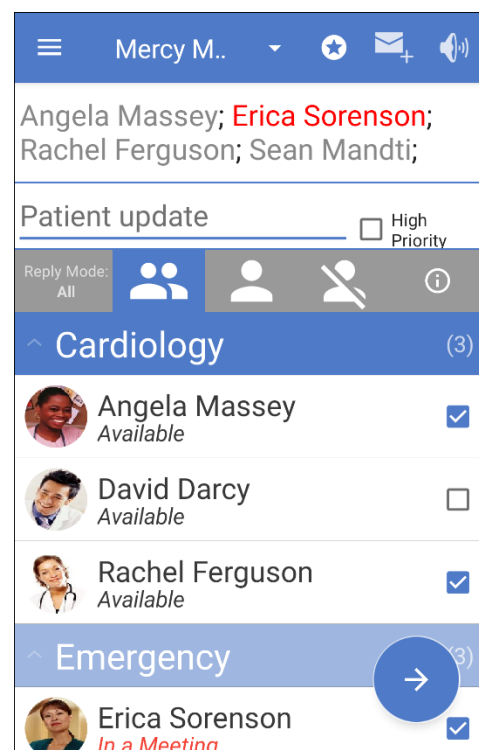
Mercy M..

Angela Massey; Erica Sorenson; Rachel Ferguson; Sean Mandti;

Patient update

High Priority

Reply Mode: All

Cardiology (3)

Angela Massey
Available

David Darcy
Available

Rachel Ferguson
Available

Emergency (3)

Erica Sorenson
In a Meeting